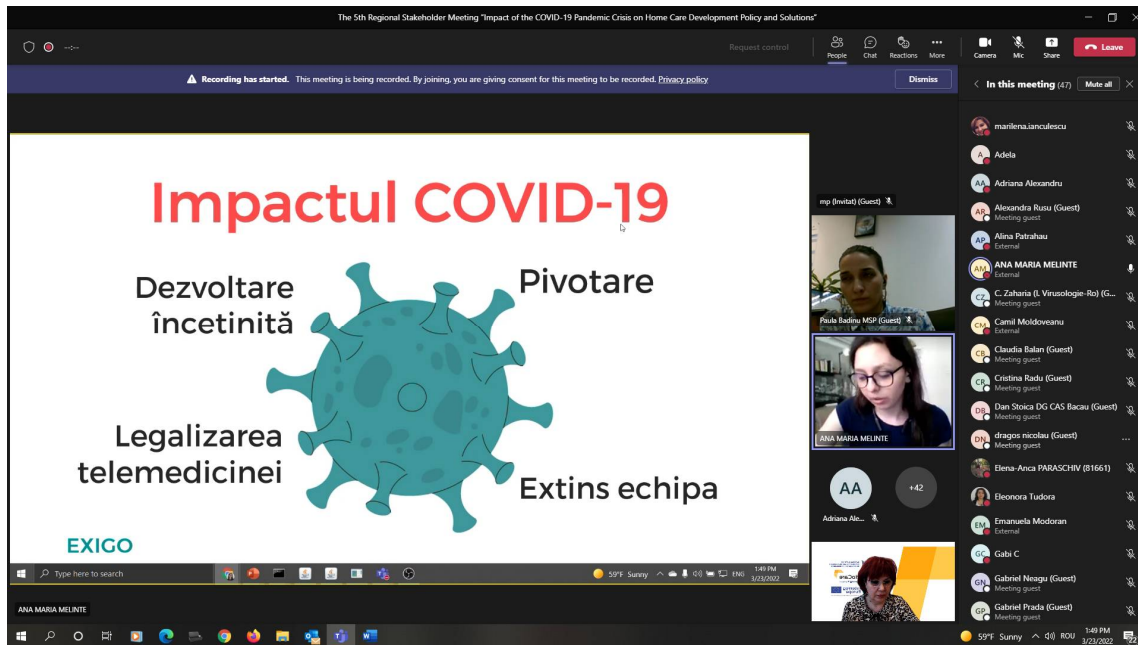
The 5th Regional Stakeholder Meeting "Impact of the COVID-19 Pandemic Crisis on Home Care Development Policy and Solutions"

Request control

People Chat Reactions More Camera Mic Share Leave

Recording has started. This meeting is being recorded. By joining, you are giving consent for this meeting to be recorded. Privacy policy

Dismiss

In this meeting (47) Mute all

Impactul COVID-19

Dezvoltare încetinită

Pivotare

Legalizarea telemedicinei

Extins echipa

EXIGO

Type here to search

59°F Sunny ENG 1:49 PM 3/23/2022

mp (Invitat) (Guest)

Paula Badinu MSP (Guest)

ANA MARIA MELINTE

AA

+42

Adriana Ale...

ANA MARIA MELINTE

marilena.iancalescu

Adela

Adriana Alexandru

Alexandra Rusu (Guest)
Meeting guest

Alina Patrahau
External

ANA MARIA MELINTE
External

C. Zaharia (I. Virusologie-Ro) (G...
Meeting guest

Camil Moldoveanu
External

Claudia Balan (Guest)
Meeting guest

Cristina Radu (Guest)
Meeting guest

Dan Stoica DG CAS Bacau (Guest)
Meeting guest

dragos nicolau (Guest)
Meeting guest

Elena-Anca PARASCHIV (81661)

Eleonora Tudora

Emanuela Modoran
External

Gabi C

Gabriel Neagu (Guest)
Meeting guest

Gabriel Prada (Guest)
Meeting guest

59°F Sunny ROU 1:49 PM 3/23/2022